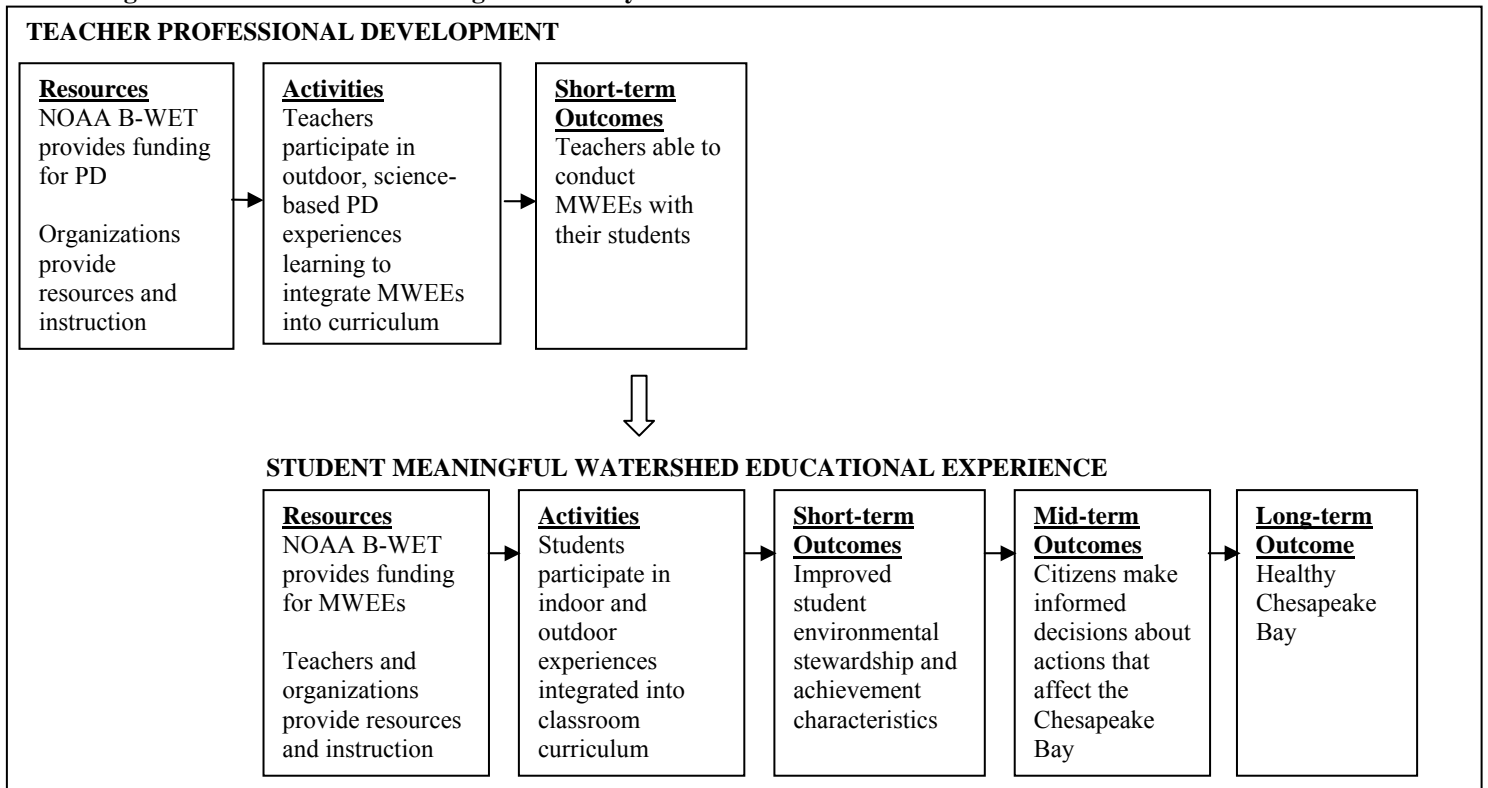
TEACHER PROFESSIONAL DEVELOPMENT

Resources
NOAA B-WET provides funding for PD

Organizations provide resources and instruction

Activities
Teachers participate in outdoor, science-based PD experiences learning to integrate MWEEs into curriculum

Short-term Outcomes
Teachers able to conduct MWEEs with their students

STUDENT MEANINGFUL WATERSHED EDUCATIONAL EXPERIENCE

Resources
NOAA B-WET provides funding for MWEEs

Teachers and organizations provide resources and instruction

Activities
Students participate in indoor and outdoor experiences integrated into classroom curriculum

Short-term Outcomes
Improved student environmental stewardship and achievement characteristics

Mid-term Outcomes
Citizens make informed decisions about actions that affect the Chesapeake Bay

Long-term Outcome
Healthy Chesapeake Bay